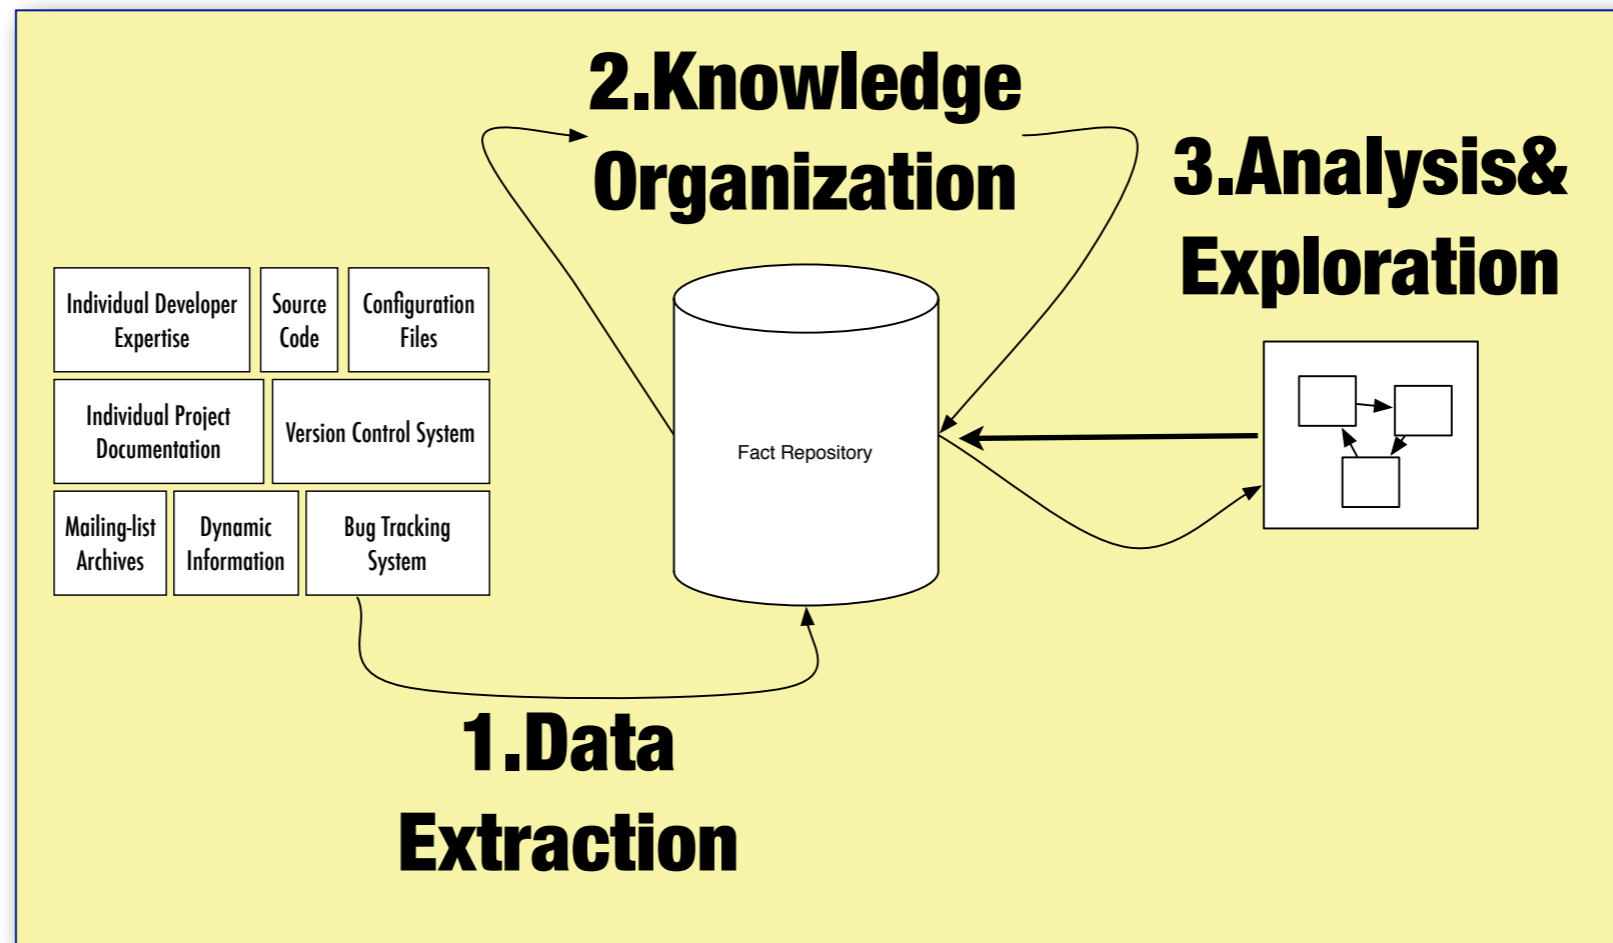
2.Knowledge Organization

3.Analysis& Exploration

Individual Developer Expertise

Source Code

Configuration Files

Individual Project Documentation

Version Control System

Mailing-list Archives

Dynamic Information

Bug Tracking System

Fact Repository

1.Data Extraction